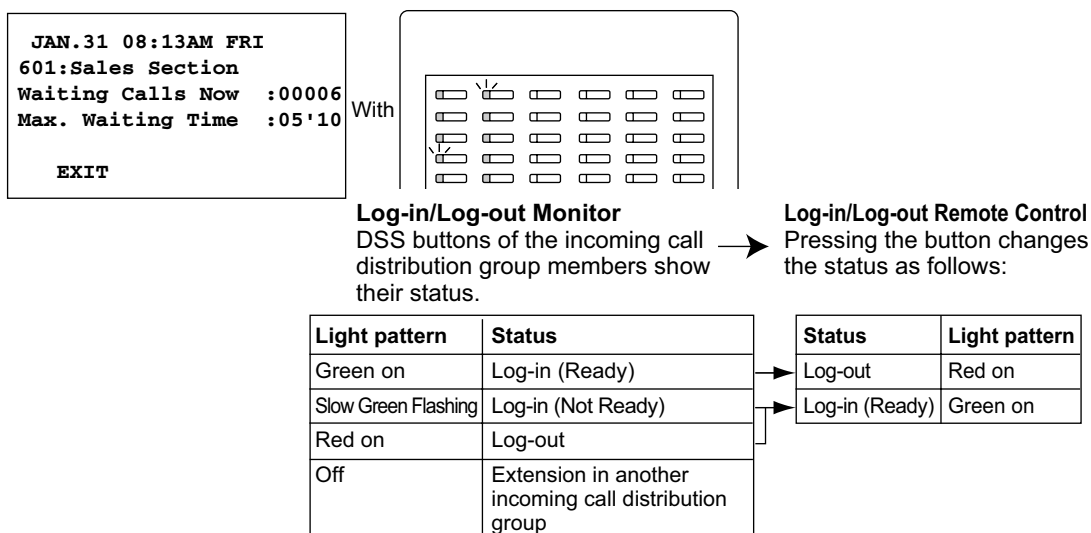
JAN.31 08:13AM FRI
601:Sales Section
Waiting Calls Now :00006
Max. Waiting Time :05'10

EXIT

With

**Log-in/Log-out Monitor**
DSS buttons of the incoming call distribution group members show their status.

**Log-in/Log-out Remote Control**
Pressing the button changes the status as follows:

| Light pattern | Status |
|---|---|
| Green on | Log-in (Ready) |
| Slow Green Flashing | Log-in (Not Ready) |
| Red on | Log-out |
| Off | Extension in another incoming call distribution group |

| Status | Light pattern |
|---|---|
| Log-out | Red on |
| Log-in (Ready) | Green on |